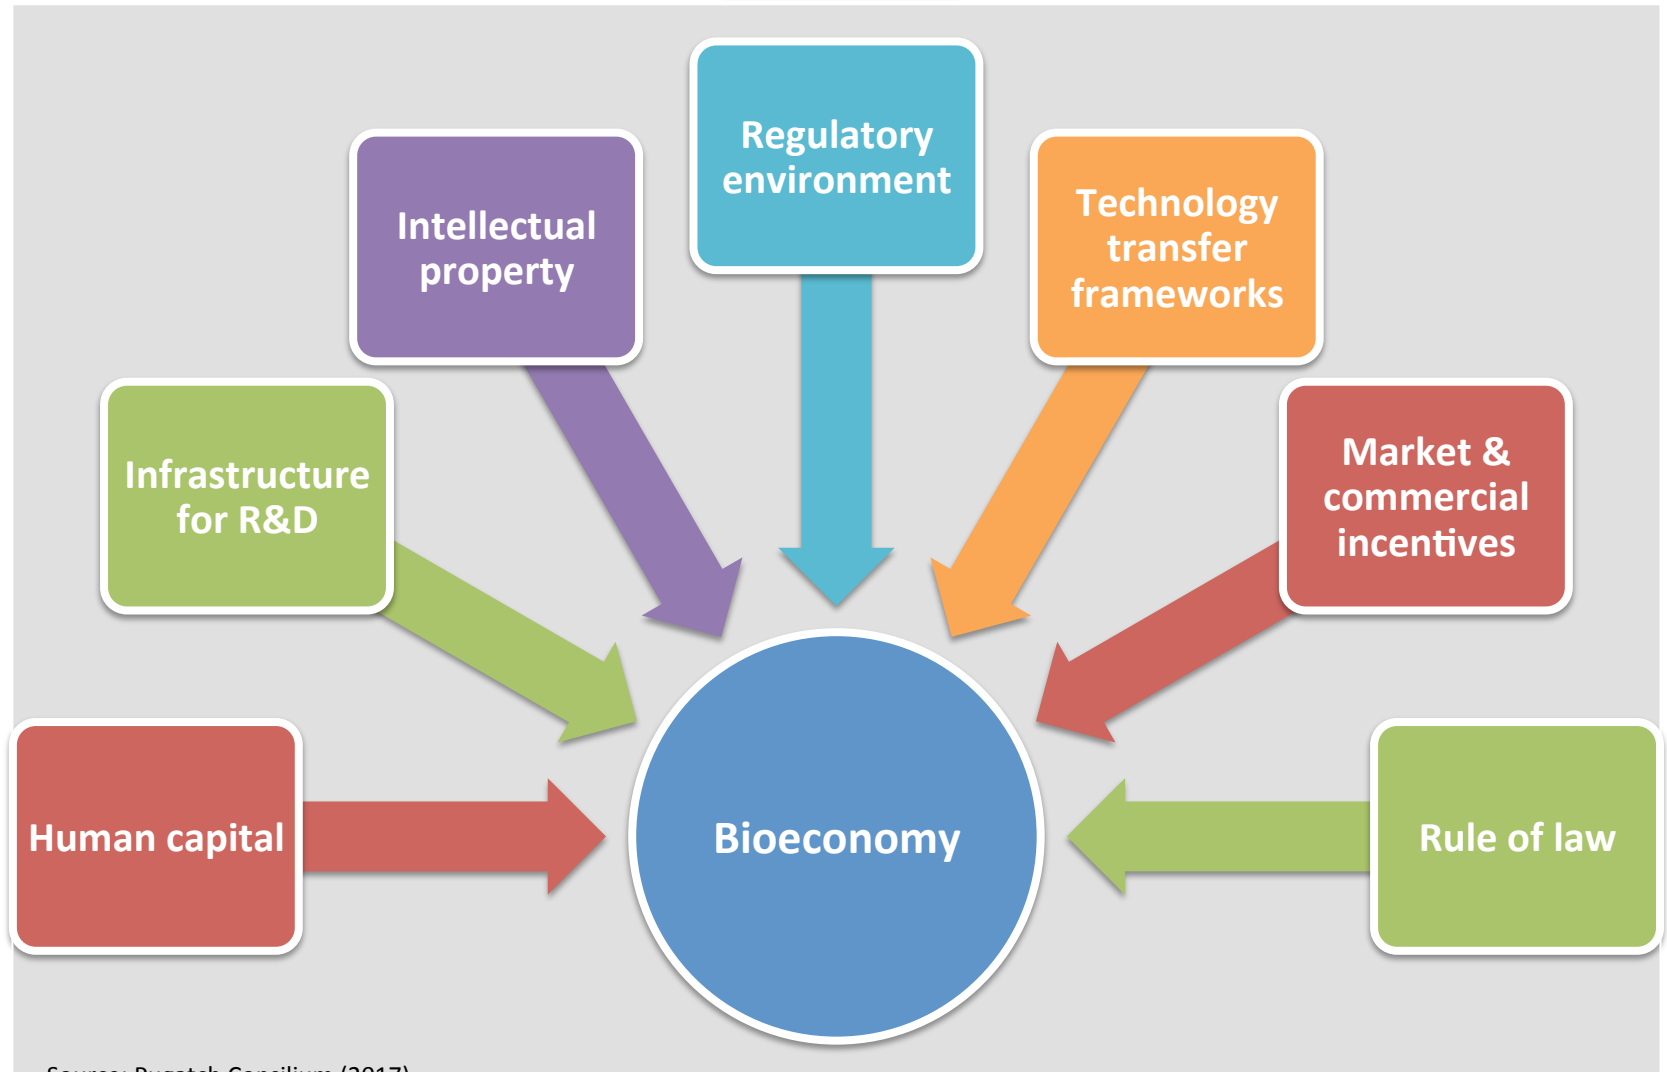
Regulatory environment

Intellectual property

Technology transfer frameworks

Infrastructure for R&D

Market & commercial incentives

Human capital

Bioeconomy

Rule of law

Source: Pugatch Consilium (2017)